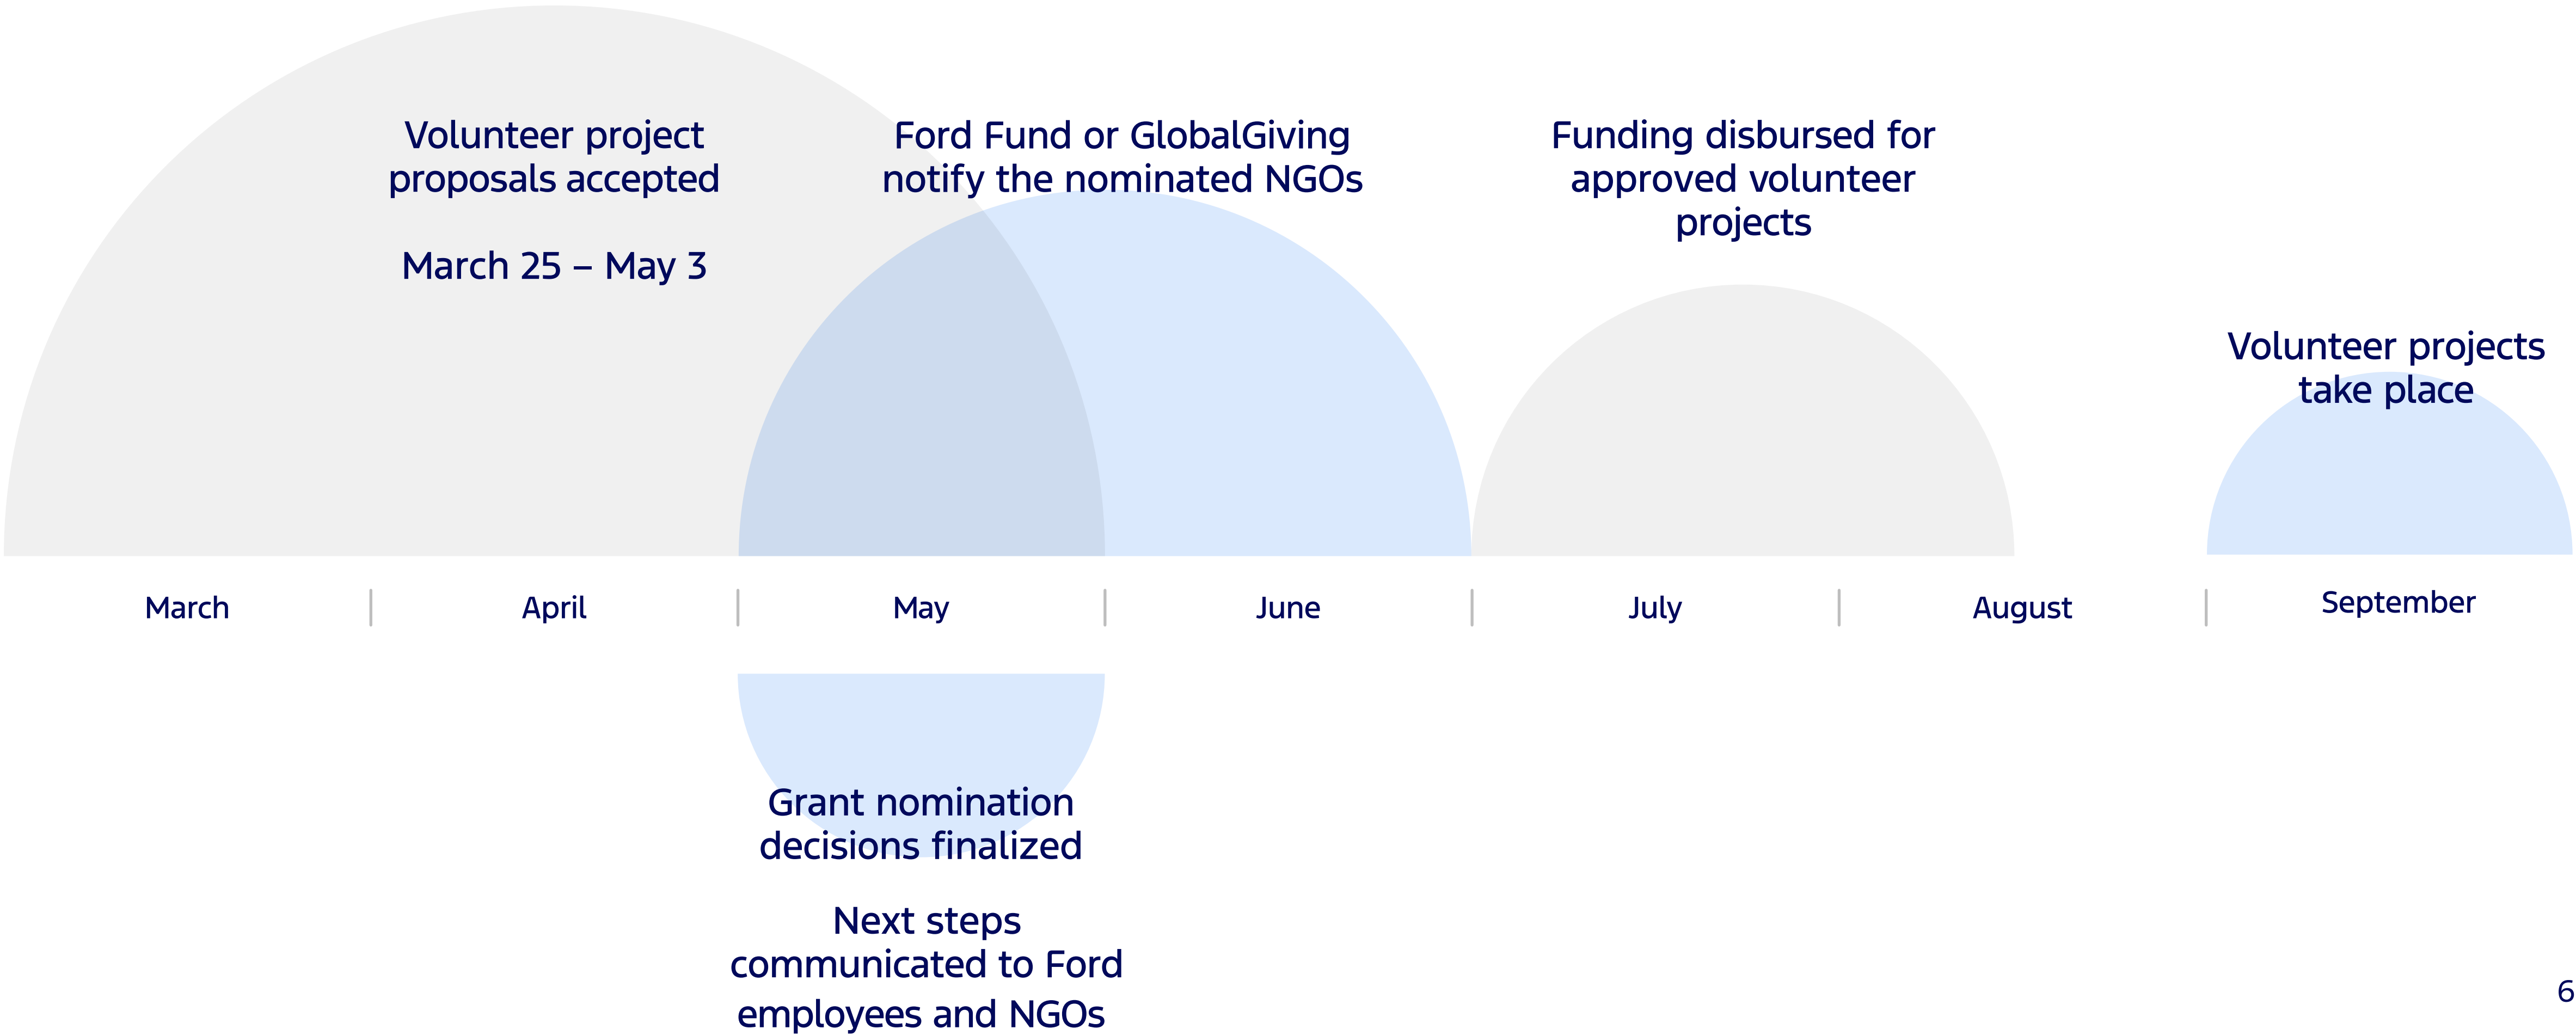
Volunteer project proposals accepted

March 25 – May 3

Ford Fund or GlobalGiving notify the nominated NGOs

Funding disbursed for approved volunteer projects

Volunteer projects take place

March
April
May
June
July
August
September

Grant nomination decisions finalized

Next steps communicated to Ford employees and NGOs

6